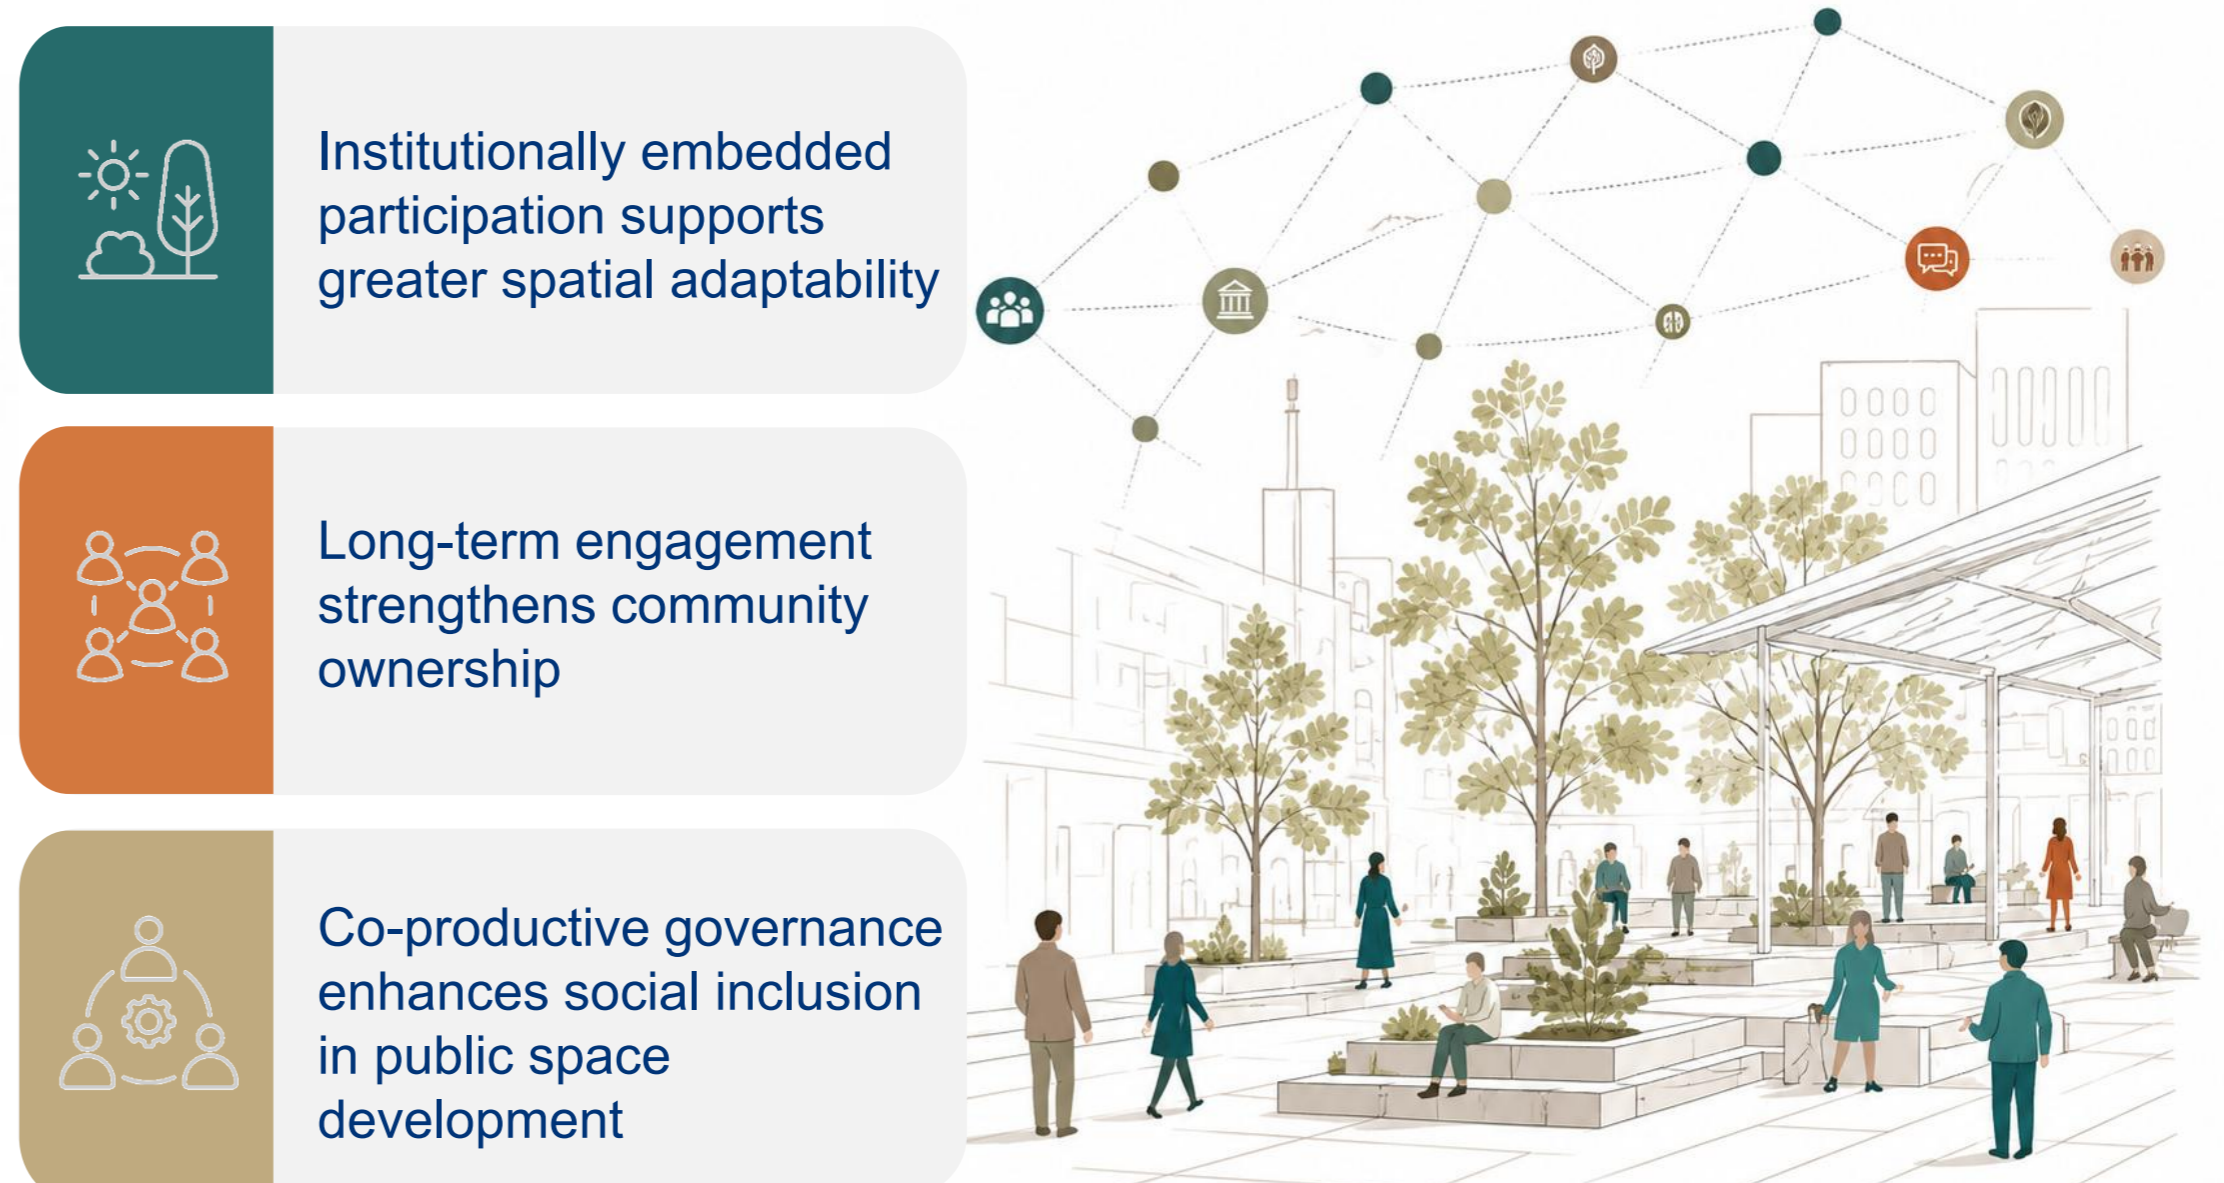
Institutionally embedded participation supports greater spatial adaptability

Long-term engagement strengthens community ownership

Co-productive governance enhances social inclusion in public space development